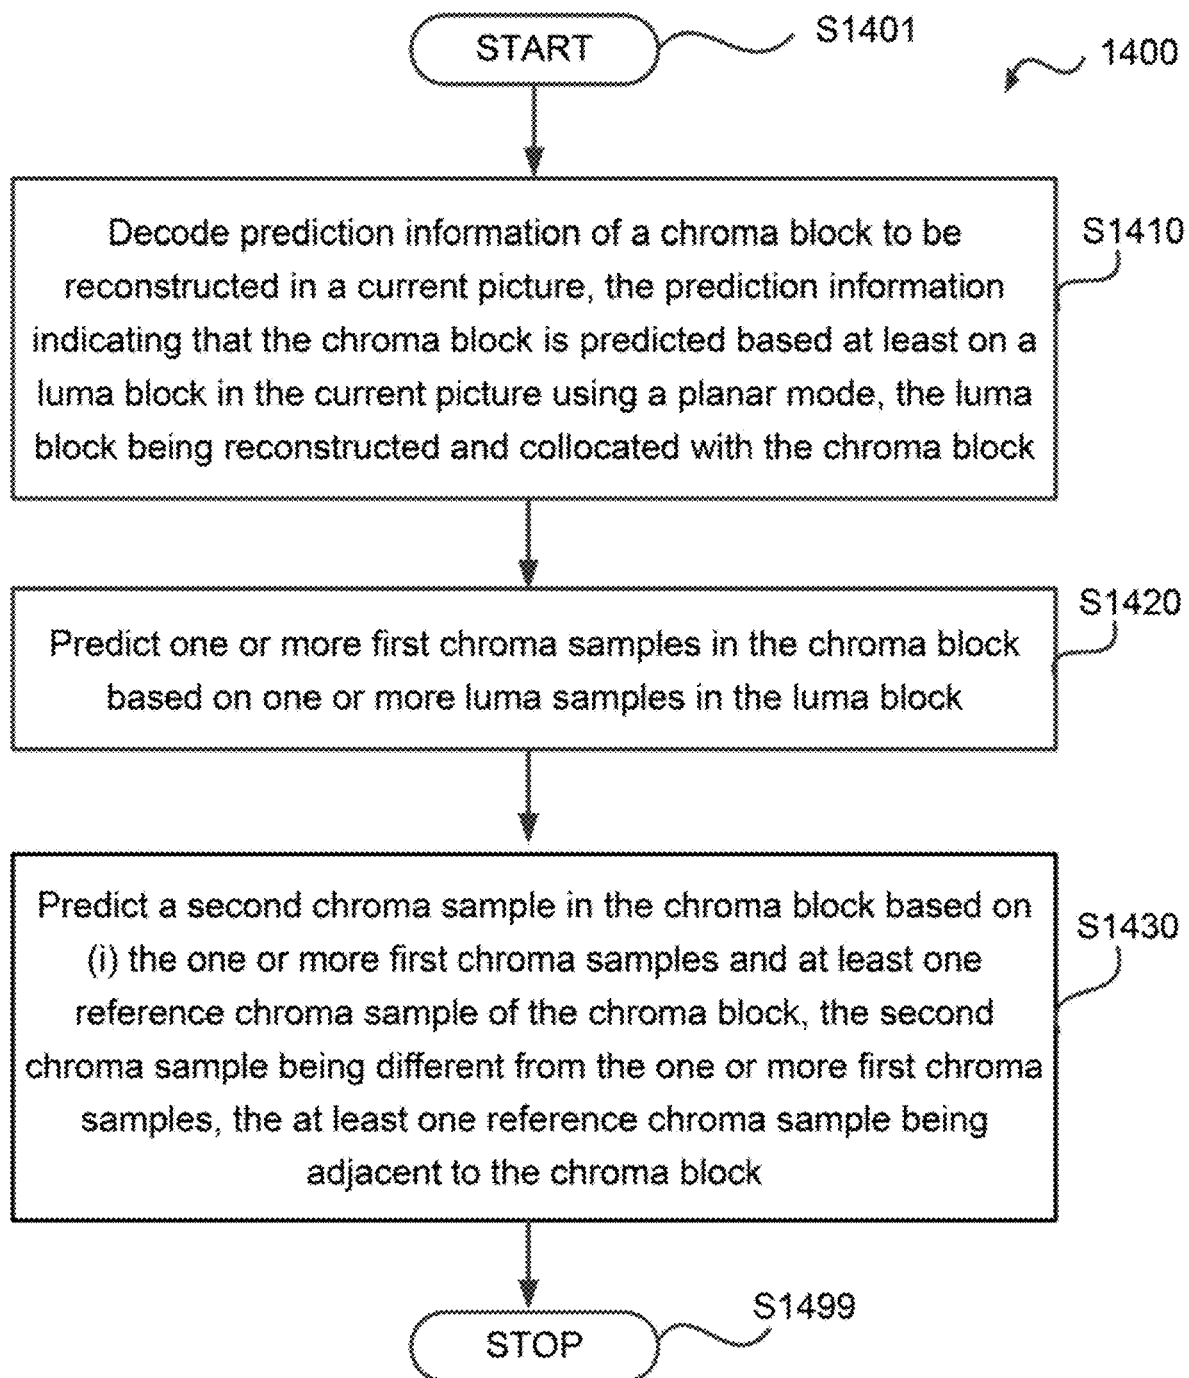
START

S1401

1400

Decode prediction information of a chroma block to be reconstructed in a current picture, the prediction information indicating that the chroma block is predicted based at least on a luma block in the current picture using a planar mode, the luma block being reconstructed and collocated with the chroma block

S1410

Predict one or more first chroma samples in the chroma block based on one or more luma samples in the luma block

S1420

Predict a second chroma sample in the chroma block based on (i) the one or more first chroma samples and at least one reference chroma sample of the chroma block, the second chroma sample being different from the one or more first chroma samples, the at least one reference chroma sample being adjacent to the chroma block

S1430

S1499

STOP